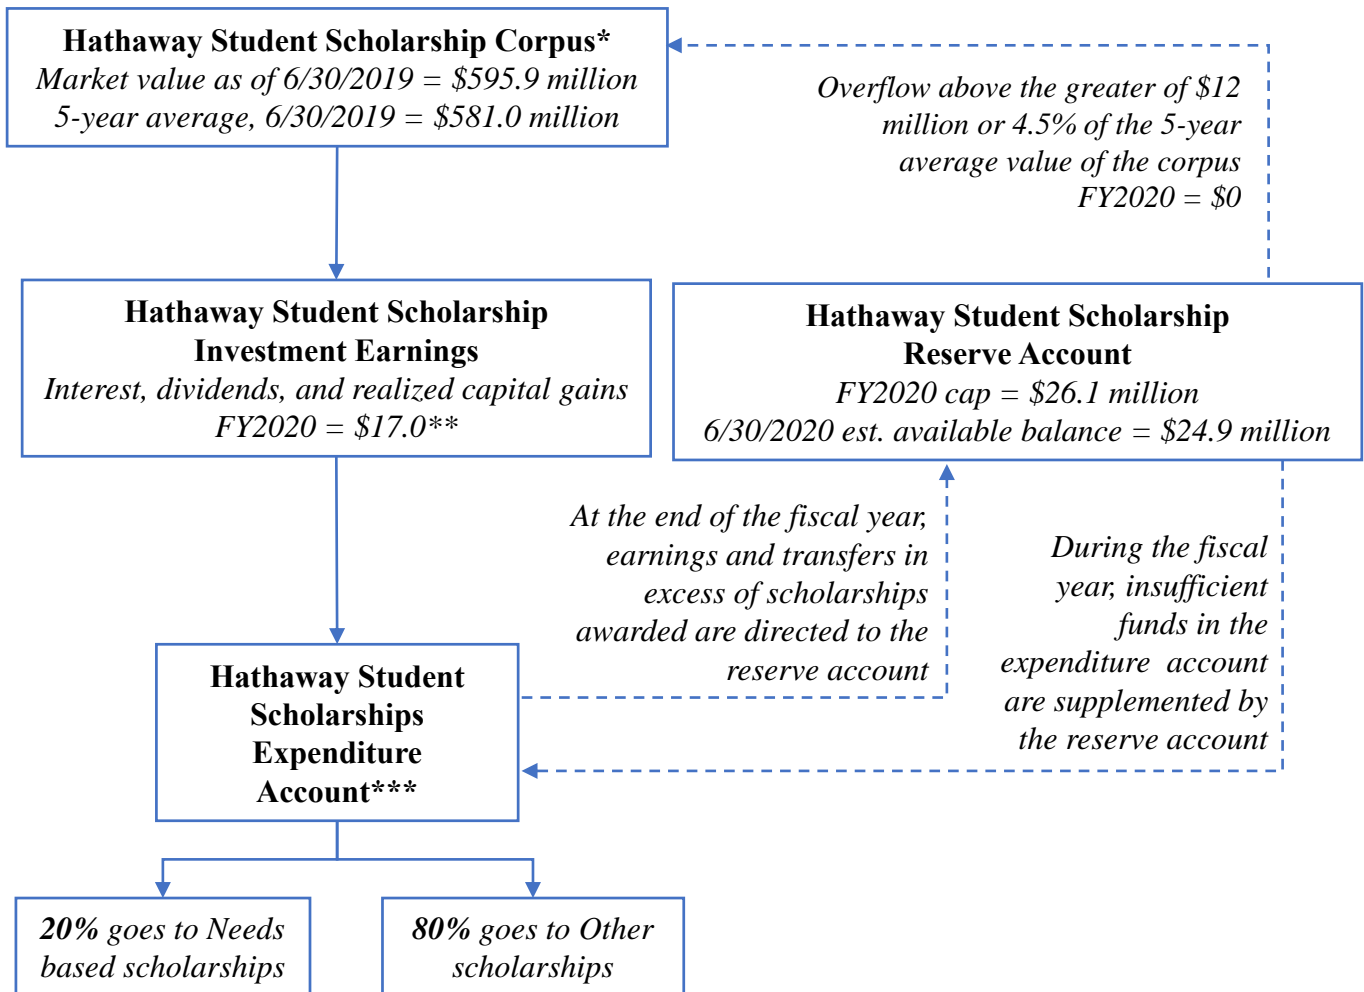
Hathaway Student Scholarship Corpus*
Market value as of 6/30/2019 = \$595.9 million
5-year average, 6/30/2019 = \$581.0 million

Overflow above the greater of \$12 million or 4.5% of the 5-year average value of the corpus
FY2020 = \$0

Hathaway Student Scholarship Investment Earnings
Interest, dividends, and realized capital gains
FY2020 = \$17.0**

Hathaway Student Scholarship Reserve Account
FY2020 cap = \$26.1 million
6/30/2020 est. available balance = \$24.9 million

At the end of the fiscal year, earnings and transfers in excess of scholarships awarded are directed to the reserve account

During the fiscal year, insufficient funds in the expenditure account are supplemented by the reserve account

Hathaway Student Scholarships Expenditure Account***

20% goes to Needs based scholarships

80% goes to Other scholarships